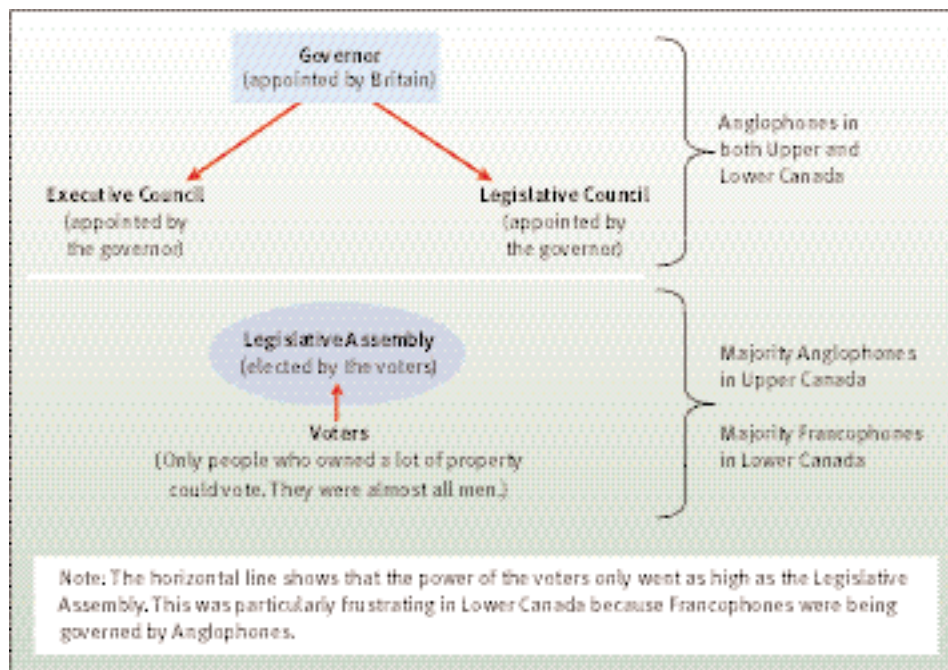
Governor
(appointed by Britain)

Executive Council
(appointed by the governor)

Legislative Council
(appointed by the governor)

Anglophones in both Upper and Lower Canada

LegislativeAssembly
(elected by the voters)

Voters
(Only people who owned a lot of property could vote. They were almost all men.)

Majority Anglophones in Upper Canada

Majority Francophones in Lower Canada

Note: The horizontal line shows that the power of the voters only went as high as the Legislative Assembly. This was particularly frustrating in Lower Canada because Francophones were being governed by Anglophones.